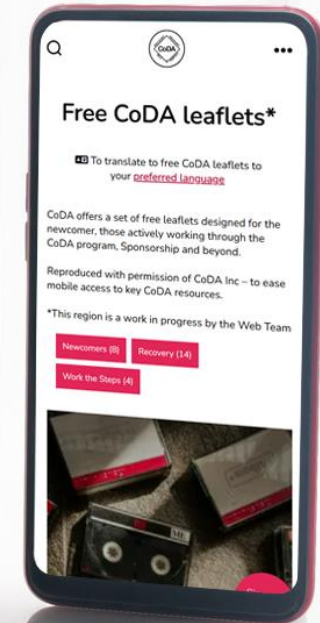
CoDA

...

Free CoDA leaflets*

To translate to free CoDA leaflets to your preferred language

CoDA offers a set of free leaflets designed for the newcomer, those actively working through the CoDA program, Sponsorship and beyond.

Reproduced with permission of CoDA Inc – to ease mobile access to key CoDA resources.

*This region is a work in progress by the Web Team

Newcomers (8)

Recovery (14)

Work the Steps (4)